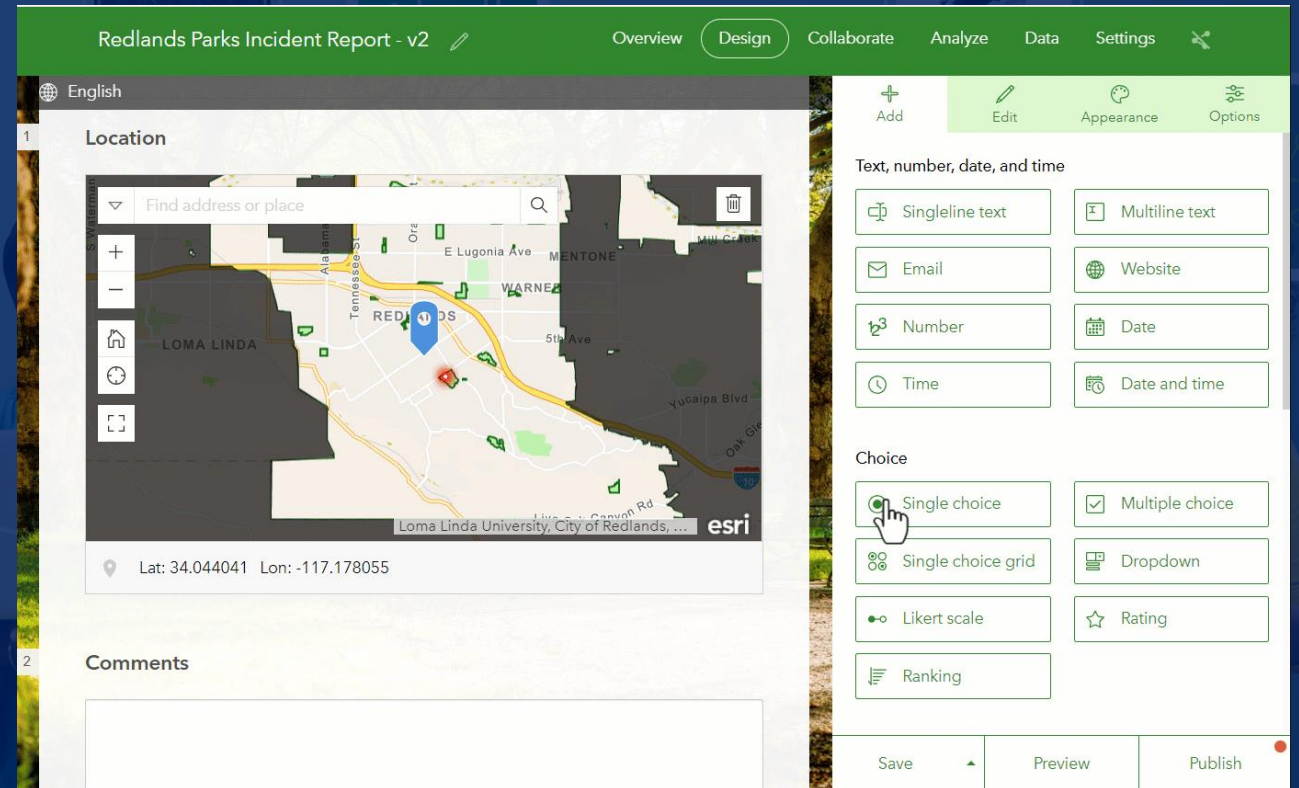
Redlands Parks Incident Report - v2

Overview Design Collaborate Analyze Data Settings

English

1

Location

Find address or place

S Waterman

Alabama St

Tennessee St

Ora

E Lugonia Ave

MENTONE

Mill Creek

WARNER

REDLANDS

LOMA LINDA

5th Ave

Yucaipa Blvd

Oak Glen

10

Canyon Rd

Loma Linda University, City of Redlands, ...

esri

Lat: 34.044041 Lon: -117.178055

2

Comments

Add

Edit

Appearance

Options

Text, number, date, and time

Singleline text

Multiline text

Email

Website

Number

Date

Time

Date and time

Choice

Single choice

Multiple choice

Single choice grid

Dropdown

Likert scale

Rating

Ranking

Save

Preview

Publish